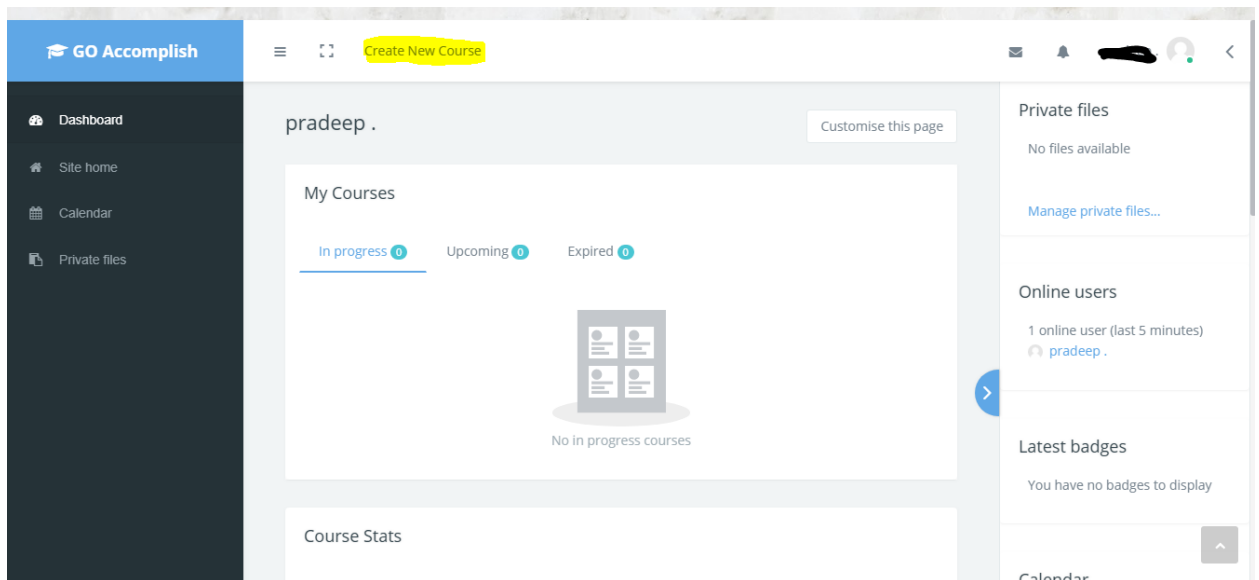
GO Accomplish

Create New Course

Dashboard
Site home
Calendar
Private files

pradeep .

Customise this page

My Courses

In progress 0
Upcoming 0
Expired 0

No in progress courses

Course Stats

Private files

No files available

Manage private files...

Online users

1 online user (last 5 minutes)
pradeep .

Latest badges

You have no badges to display

Calendar